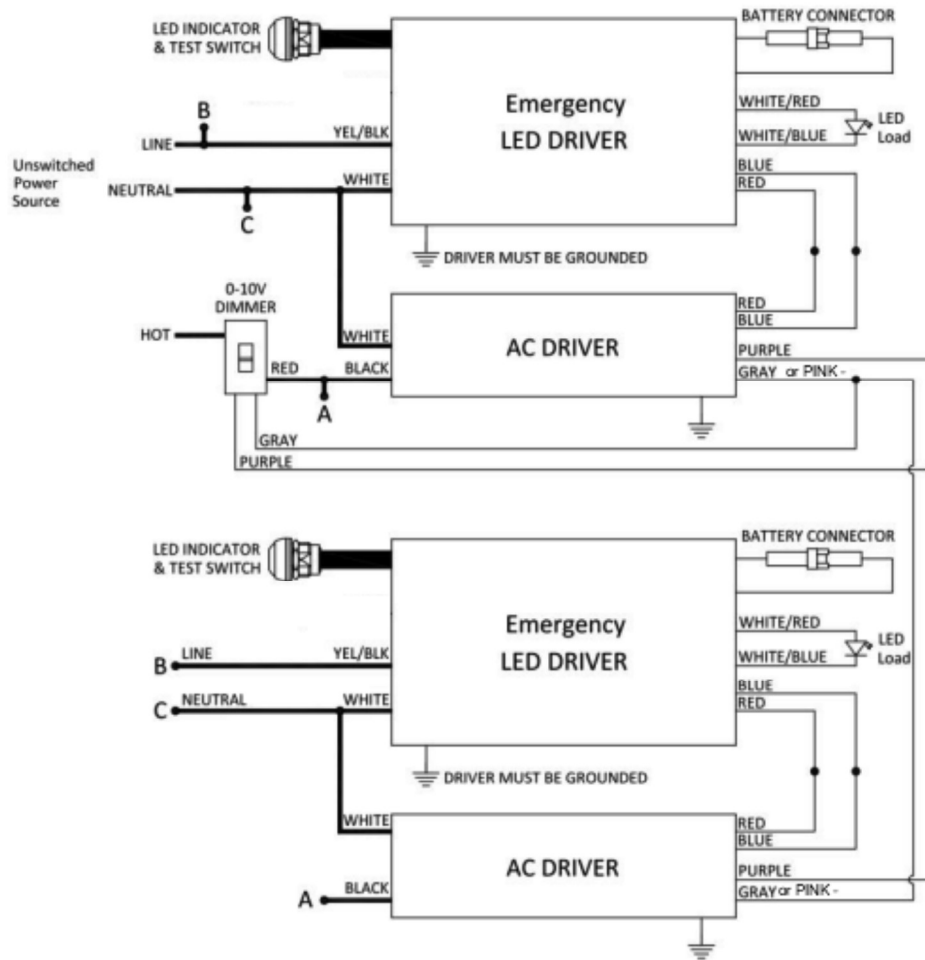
LED INDICATOR & TEST SWITCH

BATTERY CONNECTOR

Emergency LED DRIVER

B

LINE

YEL/BLK

WHITE/RED

WHITE/BLUE

LED Load

Unswitched Power Source

NEUTRAL

WHITE

BLUE

RED

C

DRIVER MUST BE GROUNDED

0-10V DIMMER

HOT

WHITE

AC DRIVER

RED

BLUE

PURPLE

RED

BLACK

GRAY or PINK -

A

GRAY

PURPLE

LED INDICATOR & TEST SWITCH

BATTERY CONNECTOR

Emergency LED DRIVER

B

LINE

YEL/BLK

WHITE/RED

WHITE/BLUE

LED Load

C

NEUTRAL

WHITE

BLUE

RED

DRIVER MUST BE GROUNDED

WHITE

AC DRIVER

RED

BLUE

PURPLE

A

BLACK

GRAY or PINK -